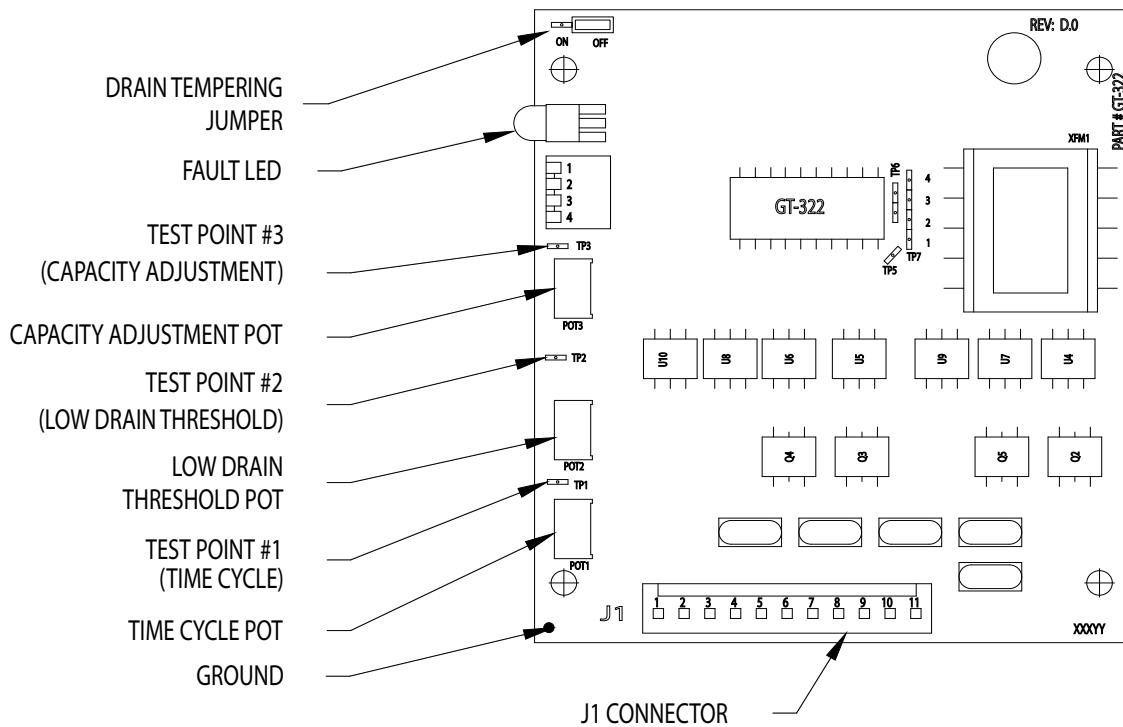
DRAIN TEMPERING JUMPER

FAULT LED

TEST POINT #3 (CAPACITY ADJUSTMENT)

CAPACITY ADJUSTMENT POT

TEST POINT #2 (LOW DRAIN THRESHOLD)

LOW DRAIN THRESHOLD POT

TEST POINT #1 (TIME CYCLE)

TIME CYCLE POT

GROUND

ON OFF

REV: D.0

PART # GT-322

XFM1

1
2
3
4

TP3

POT3

TP2

POT2

TP1

POT1

GT-322

TP6
TP5
TP7

4
3
2
1

U10 U8 U6 U5 U9 U7 U4

Q4 Q3 Q5 Q2

J1

1 2 3 4 5 6 7 8 9 10 11

XXXYY

J1 CONNECTOR